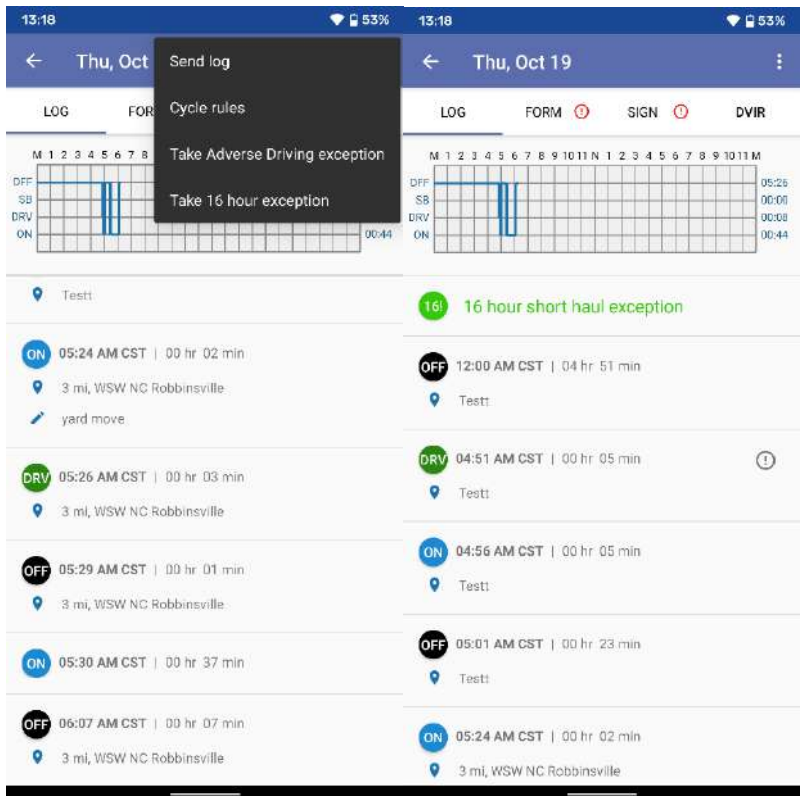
13:18
53%

Thu, Oct

LOG FOR

Send log

Cycle rules

Take Adverse Driving exception

Take 16 hour exception

M 1 2 3 4 5 6 7 8
OFF
SB
DRV
ON
00:44

Testt

ON 05:24 AM CST | 00 hr 02 min

3 mi, WSW NC Robbinsville

yard move

DRV 05:26 AM CST | 00 hr 03 min

3 mi, WSW NC Robbinsville

OFF 05:29 AM CST | 00 hr 01 min

3 mi, WSW NC Robbinsville

ON 05:30 AM CST | 00 hr 37 min

OFF 06:07 AM CST | 00 hr 07 min

3 mi, WSW NC Robbinsville

13:18
53%

Thu, Oct 19

LOG FORM SIGN DVIR

M 1 2 3 4 5 6 7 8 9 10 11 N 1 2 3 4 5 6 7 8 9 10 11 M
OFF 05:26
SB 00:00
DRV 00:08
ON 00:44

16! 16 hour short haul exception

OFF 12:00 AM CST | 04 hr 51 min

Testt

DRV 04:51 AM CST | 00 hr 05 min

Testt

ON 04:56 AM CST | 00 hr 05 min

Testt

OFF 05:01 AM CST | 00 hr 23 min

Testt

ON 05:24 AM CST | 00 hr 02 min

3 mi, WSW NC Robbinsville